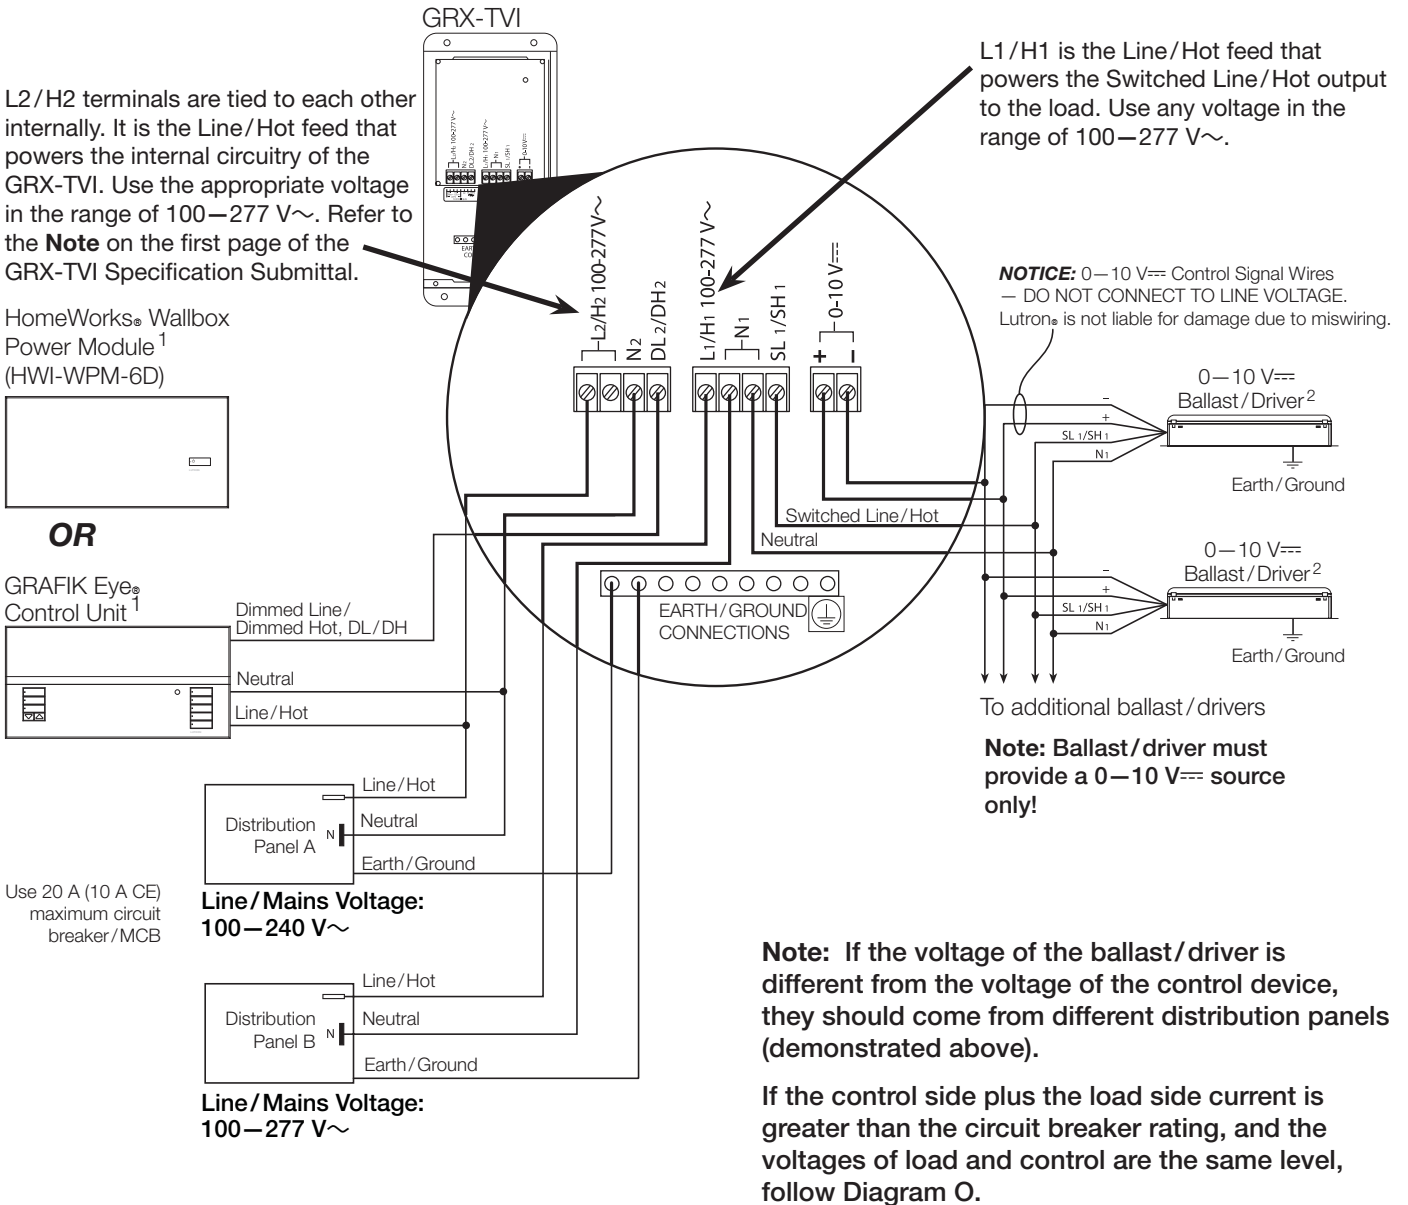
GRX-TVI

L2/H2 terminals are tied to each other internally. It is the Line/Hot feed that powers the internal circuitry of the GRX-TVI. Use the appropriate voltage in the range of 100—277 V~. Refer to the **Note** on the first page of the GRX-TVI Specification Submittal.

L1/H1 is the Line/Hot feed that powers the Switched Line/Hot output to the load. Use any voltage in the range of 100—277 V~.

HomeWorks® Wallbox Power Module$^1$ (HWI-WPM-6D)

*OR*

GRAFIK Eye® Control Unit$^1$

L2/H2 100-277 V~
N2
DL2/DH2
L1/H1 100-277 V~
N1
SL1/SH1
0-10 V⎓
+
–

*NOTICE:* 0—10 V⎓ Control Signal Wires — DO NOT CONNECT TO LINE VOLTAGE. Lutron® is not liable for damage due to miswiring.

0—10 V⎓ Ballast/Driver$^2$
–
+
SL1/SH1
N1
Earth/Ground

Switched Line/Hot
Neutral

0—10 V⎓ Ballast/Driver$^2$
–
+
SL1/SH1
N1
Earth/Ground

EARTH/GROUND CONNECTIONS

Dimmed Line/ Dimmed Hot, DL/DH
Neutral
Line/Hot

To additional ballast/drivers

**Note: Ballast/driver must provide a 0—10 V⎓ source only!**

Line/Hot
Distribution Panel A
N
Neutral
Earth/Ground

Use 20 A (10 A CE) maximum circuit breaker/MCB

**Line/Mains Voltage: 100—240 V~**

Line/Hot
Distribution Panel B
N
Neutral
Earth/Ground

**Line/Mains Voltage: 100—277 V~**

**Note: If the voltage of the ballast/driver is different from the voltage of the control device, they should come from different distribution panels (demonstrated above).**

**If the control side plus the load side current is greater than the circuit breaker rating, and the voltages of load and control are the same level, follow Diagram O.**